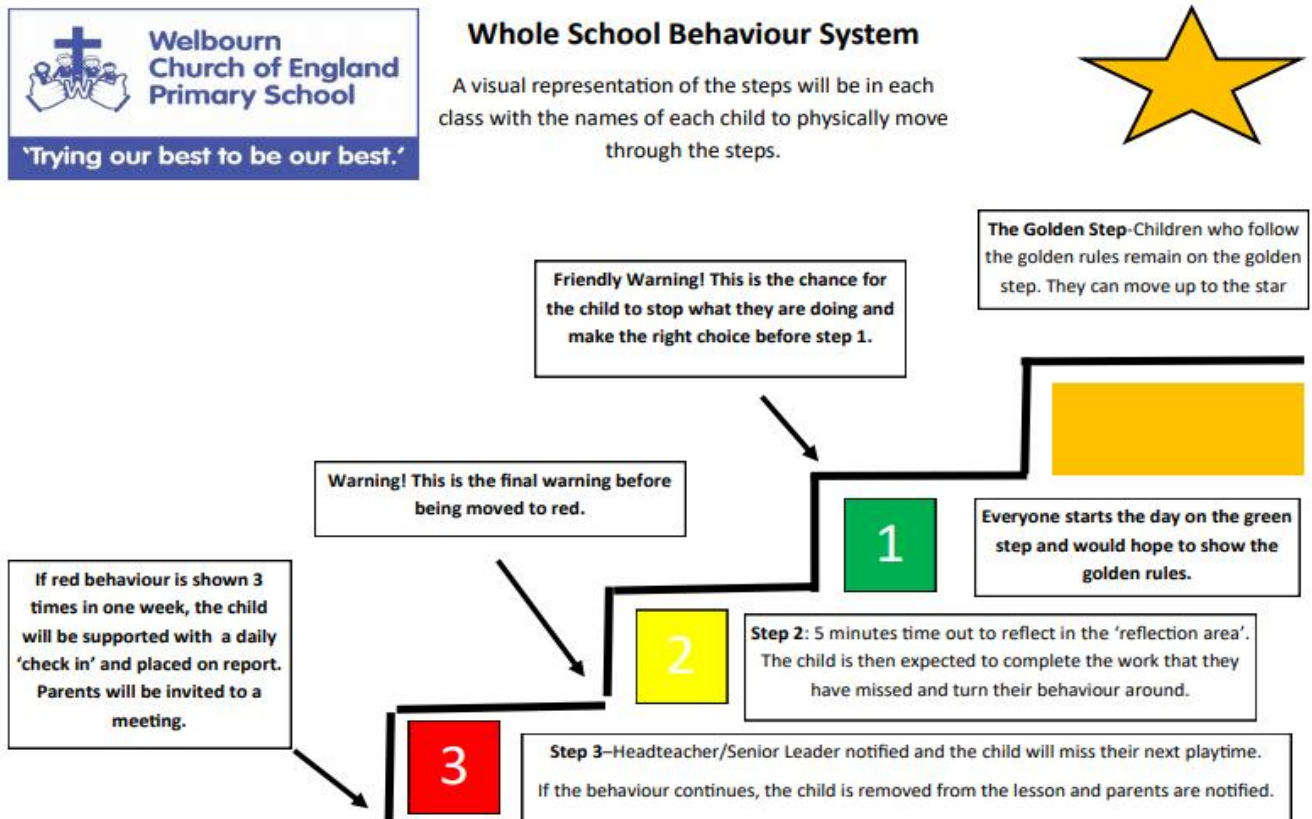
Welbourn Church of England Primary School

'Trying our best to be our best.'

Whole School Behaviour System

A visual representation of the steps will be in each class with the names of each child to physically move through the steps.

The Golden Step-Children who follow the golden rules remain on the golden step. They can move up to the star

Friendly Warning! This is the chance for the child to stop what they are doing and make the right choice before step 1.

Warning! This is the final warning before being moved to red.

1

Everyone starts the day on the green step and would hope to show the golden rules.

If red behaviour is shown 3 times in one week, the child will be supported with a daily 'check in' and placed on report. Parents will be invited to a meeting.

2

Step 2: 5 minutes time out to reflect in the 'reflection area'. The child is then expected to complete the work that they have missed and turn their behaviour around.

3

Step 3–Headteacher/Senior Leader notified and the child will miss their next playtime.

If the behaviour continues, the child is removed from the lesson and parents are notified.